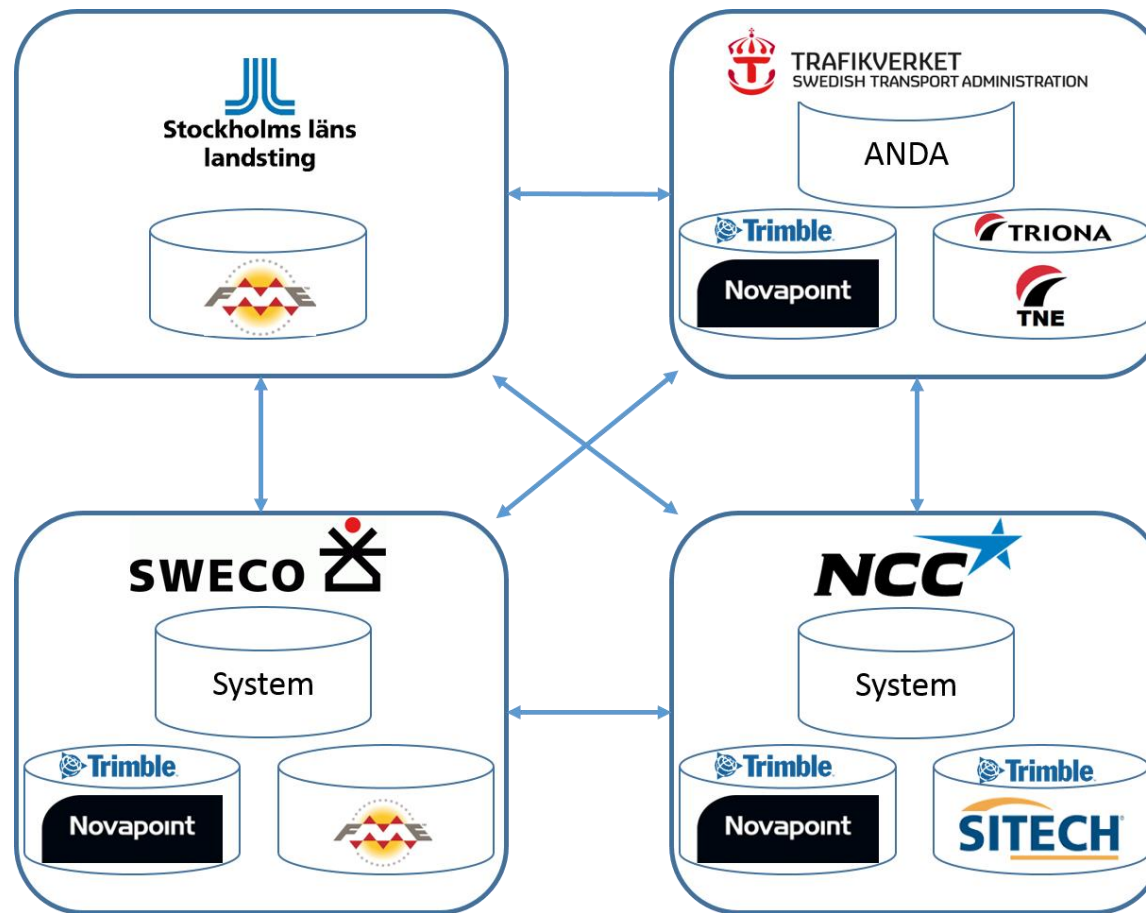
Stockholms läns landsting

FME

TRAFIKVERKET
SWEDISH TRANSPORT ADMINISTRATION

ANDA

Trimble.
Novapoint

TRIONA
TNE

SWECO

System

Trimble.
Novapoint

FME

NCC

System

Trimble.
Novapoint

Trimble.
SITECH